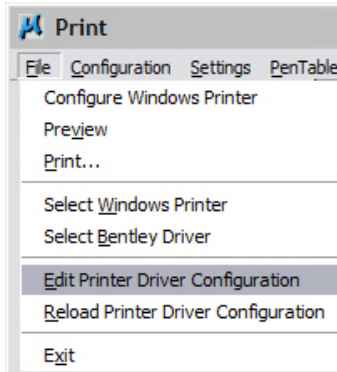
Print

File Configuration Settings PenTable

Configure Windows Printer
Preview
Print...

Select Windows Printer
Select Bentley Driver

Edit Printer Driver Configuration
Reload Printer Driver Configuration

Exit